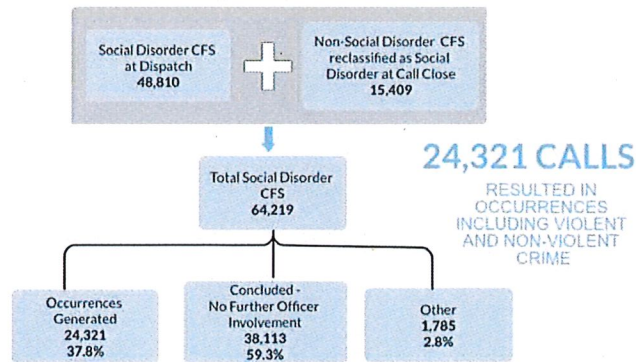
Social Disorder CFS at Dispatch
48,810

Non-Social Disorder CFS reclassified as Social Disorder at Call Close
15,409

Total Social Disorder CFS
64,219

24,321 CALLS
RESULTED IN OCCURRENCES INCLUDING VIOLENT AND NON-VIOLENT CRIME

Occurrences Generated
24,321
37.8%

Concluded - No Further Officer Involvement
38,113
59.3%

Other
1,785
2.8%